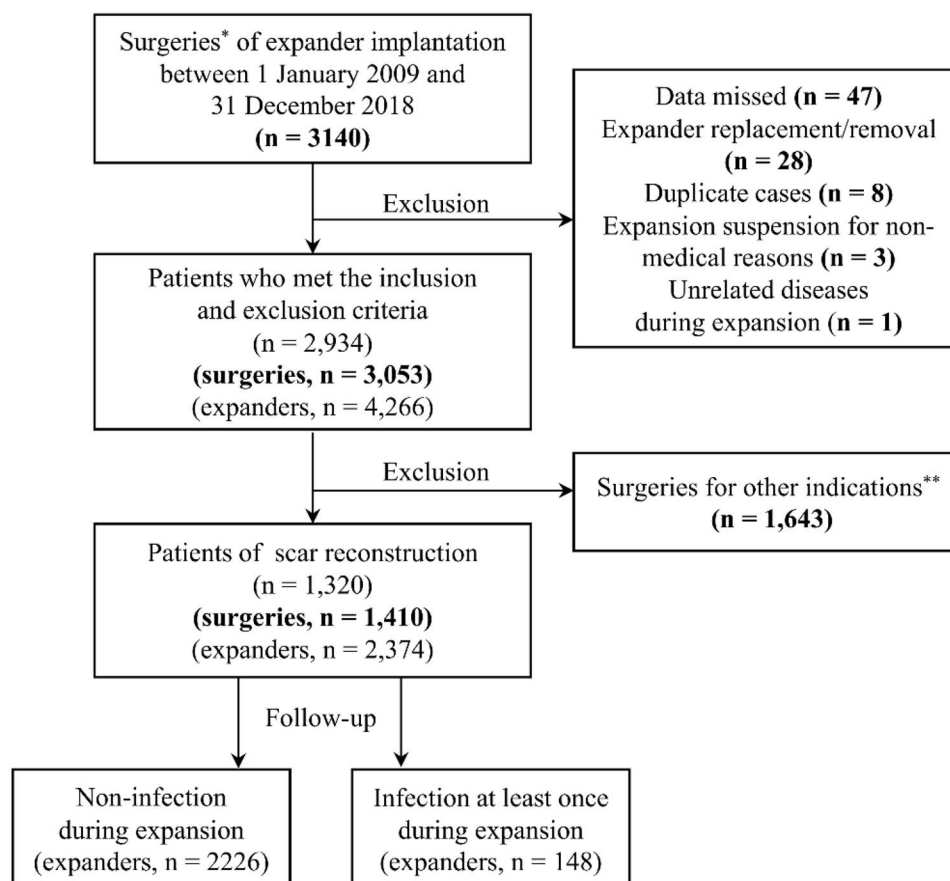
Surgeries* of expander implantation between 1 January 2009 and 31 December 2018
**(n = 3140)**

Exclusion

Data missed **(n = 47)**
Expander replacement/removal **(n = 28)**
Duplicate cases **(n = 8)**
Expansion suspension for non-medical reasons **(n = 3)**
Unrelated diseases during expansion **(n = 1)**

Patients who met the inclusion and exclusion criteria
(n = 2,934)
**(surgeries, n = 3,053)**
(expanders, n = 4,266)

Exclusion

Surgeries for other indications**
**(n = 1,643)**

Patients of scar reconstruction
(n = 1,320)
**(surgeries, n = 1,410)**
(expanders, n = 2,374)

Follow-up

Non-infection during expansion
(expanders, n = 2226)

Infection at least once during expansion
(expanders, n = 148)